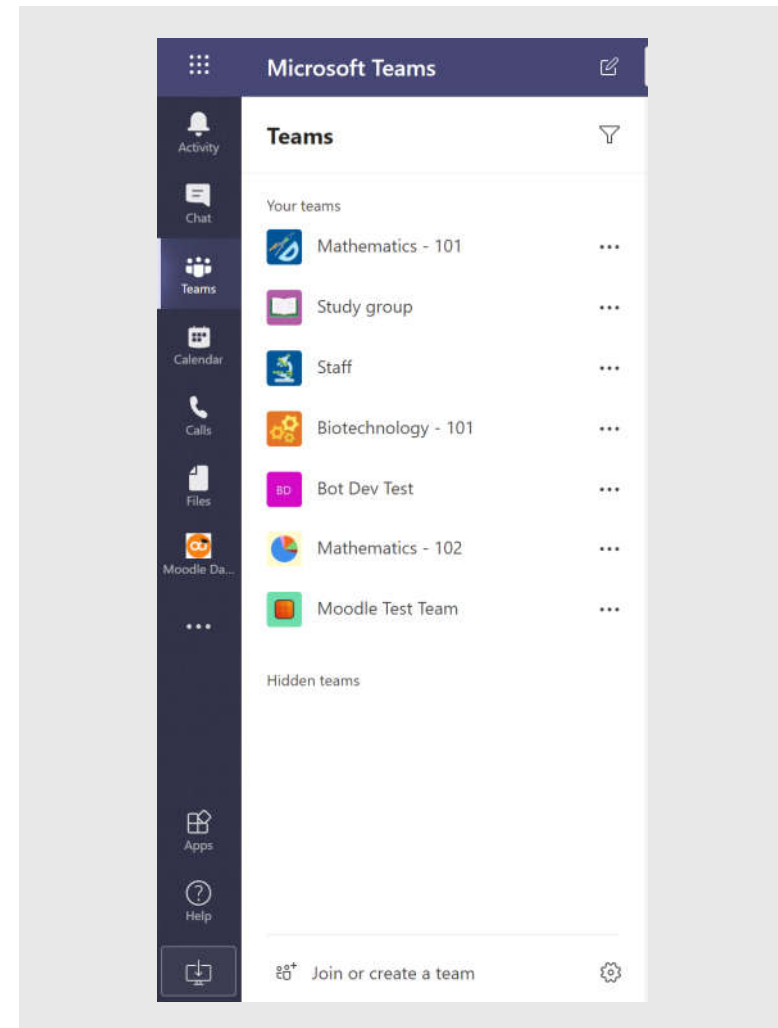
Microsoft Teams

Activity

Chat

Teams

Calendar

Calls

Files

Moodle Da...

...

Apps

Help

Teams

Your teams

Mathematics - 101 ...

Study group ...

Staff ...

Biotechnology - 101 ...

BD Bot Dev Test ...

Mathematics - 102 ...

Moodle Test Team ...

Hidden teams

Join or create a team